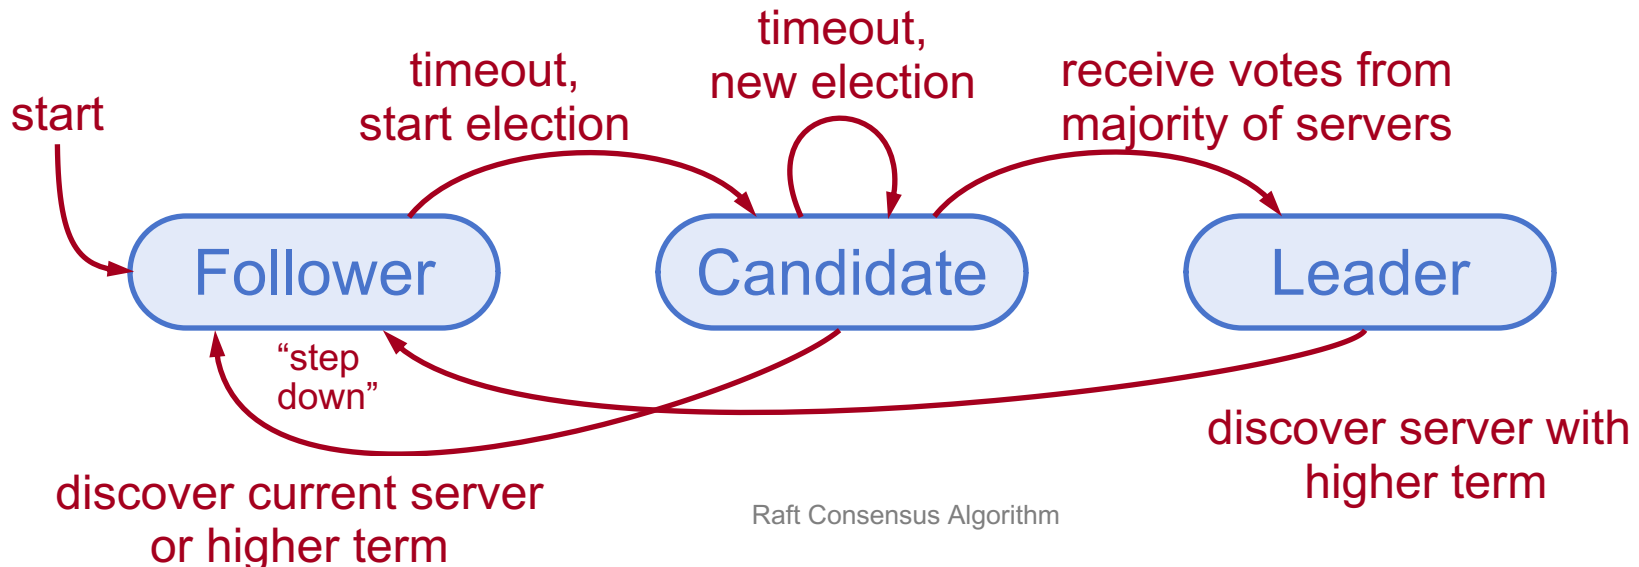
timeout, new election

start

timeout, start election

receive votes from majority of servers

Follower

Candidate

Leader

“step down”

discover server with higher term

discover current server or higher term

Raft Consensus Algorithm